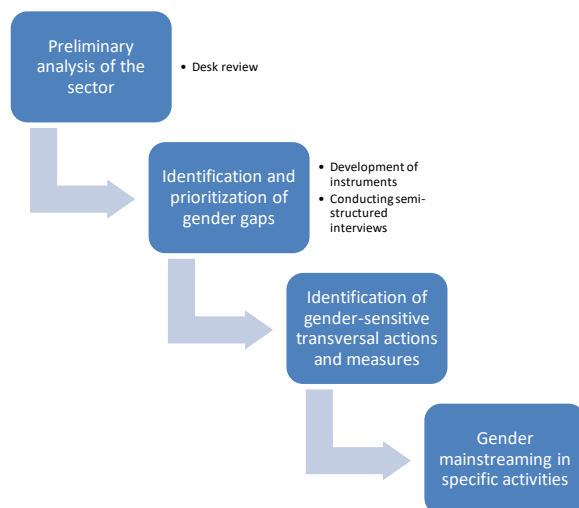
Preliminary analysis of the sector

• Desk review

Identification and prioritization of gender gaps

• Development of instruments
• Conducting semi-structured interviews

Identification of gender-sensitive transversal actions and measures

Gender mainstreaming in specific activities